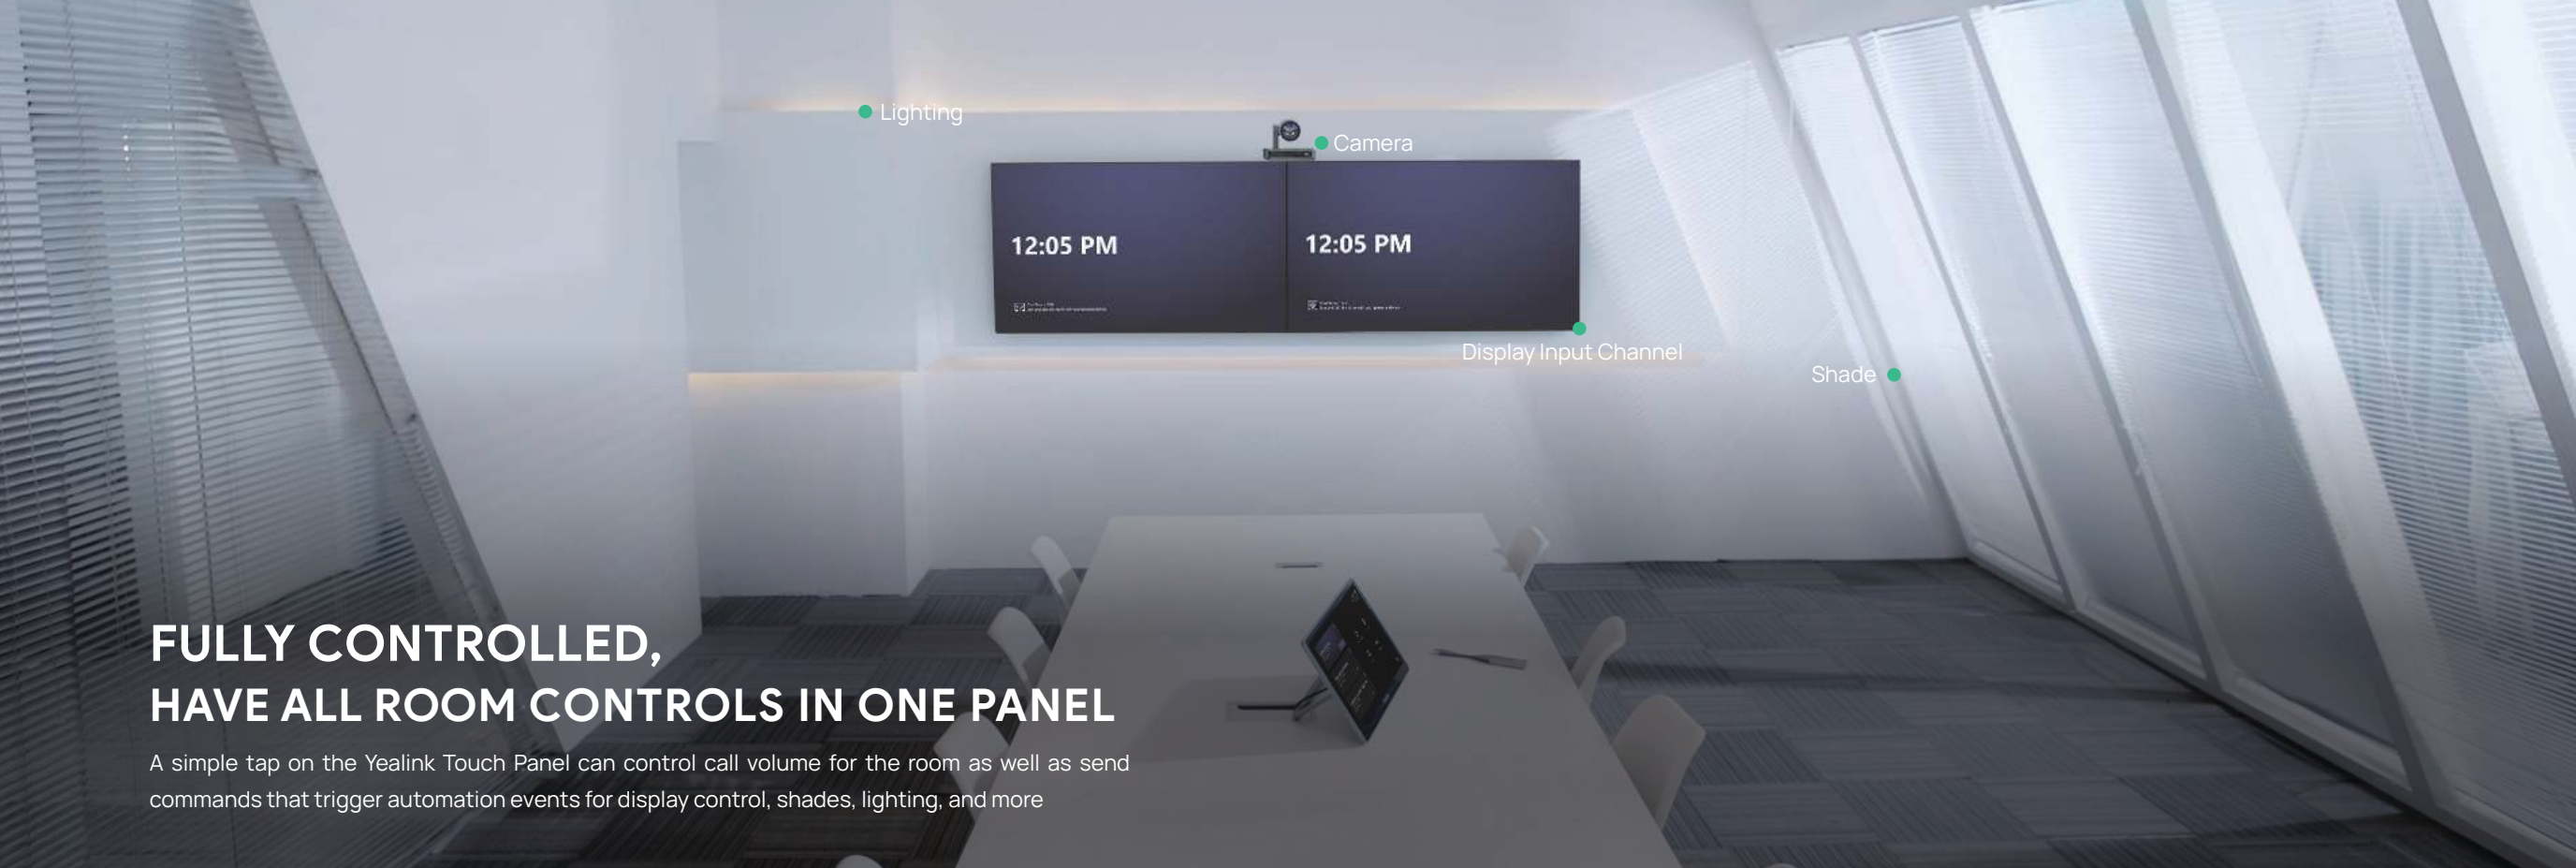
Lighting

Camera

12:05 PM

12:05 PM

Display Input Channel

Shade

FULLY CONTROLLED,
HAVE ALL ROOM CONTROLS IN ONE PANEL

A simple tap on the Yealink Touch Panel can control call volume for the room as well as send commands that trigger automation events for display control, shades, lighting, and more